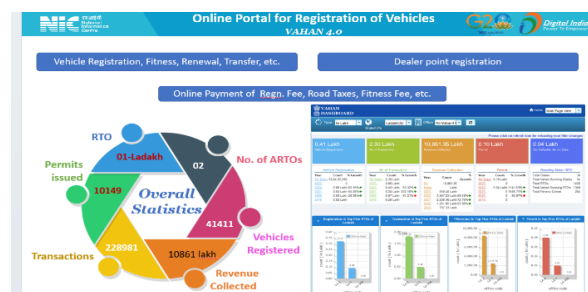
NIC राष्ट्रीय सूचना विज्ञान केंद्र National Informatics Centre

Online Portal for Registration of Vehicles

VAHAN 4.0

G20

Digital India
Power To Empower

Vehicle Registration, Fitness, Renewal, Transfer, etc.

Dealer point registration

Online Payment of Regn. Fee, Road Taxes, Fitness Fee, etc.

RTO

01-Ladakh

02

No. of ARTOs

Permits issued

10149

Overall Statistics

41411

Vehicles Registered

Transactions

228981

10861 lakh

Revenue Collected

VAHAN DASHBOARD

0.41 Lakh

2.30 Lakh

10,861.35 Lakh

0.10 Lakh

0.04 Lakh

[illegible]